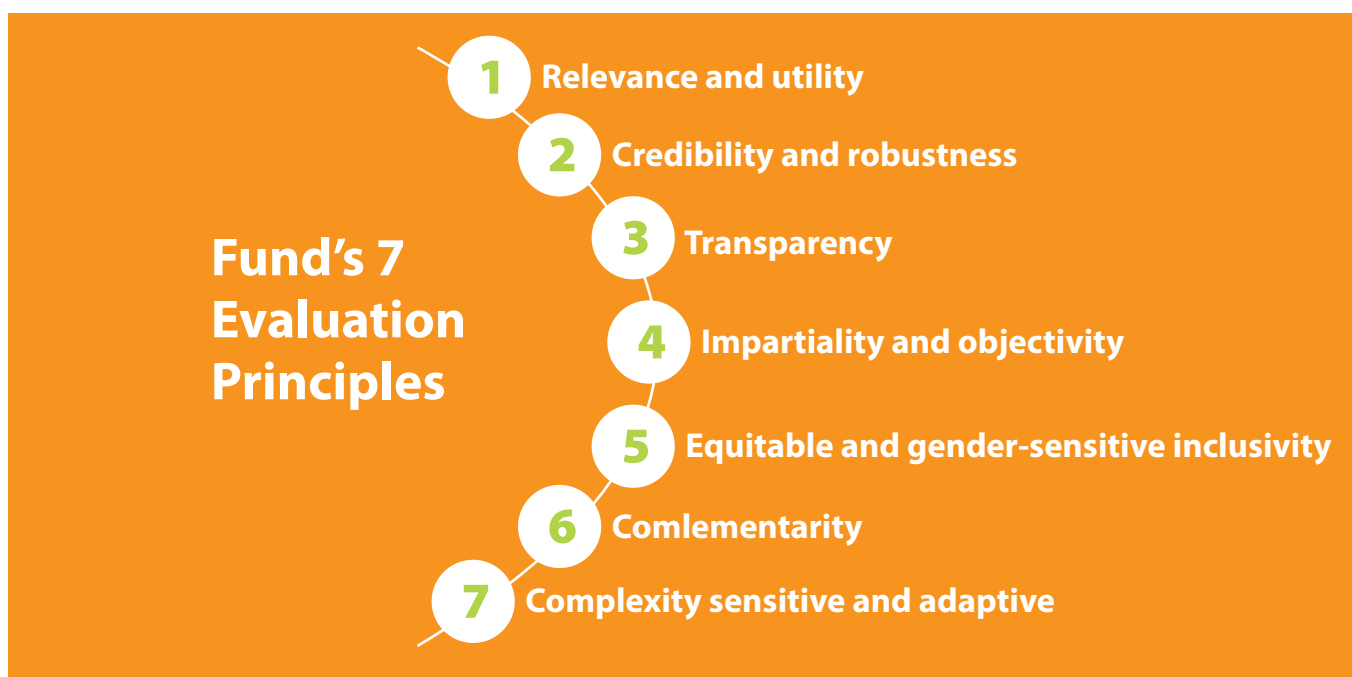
Fund's 7 Evaluation Principles

1 Relevance and utility

2 Credibility and robustness

3 Transparency

4 Impartiality and objectivity

5 Equitable and gender-sensitive inclusivity

6 Comlementarity

7 Complexity sensitive and adaptive